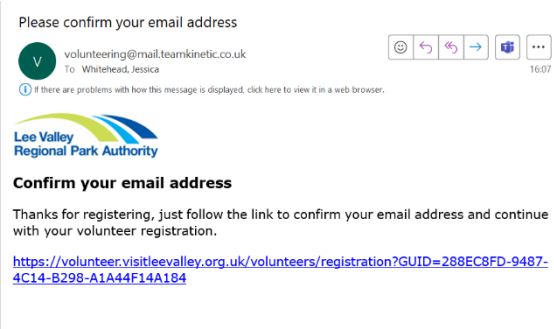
Please confirm your email address

V

volunteering@mail.teamkinetic.co.uk
To Whitehead, Jessica

16:07

If there are problems with how this message is displayed, click here to view it in a web browser.

Lee Valley
Regional Park Authority

Confirm your email address

Thanks for registering, just follow the link to confirm your email address and continue with your volunteer registration.

https://volunteer.visitleevalley.org.uk/volunteers/registration?GUID=288EC8FD-9487-4C14-B298-A1A44F14A184